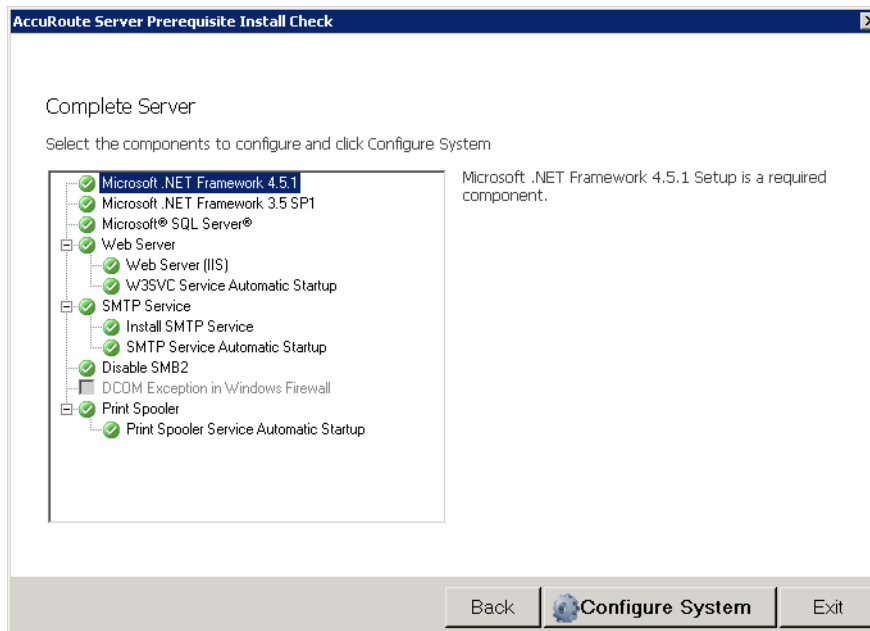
AccuRoute Server Prerequisite Install Check

Complete Server

Select the components to configure and click Configure System

Microsoft .NET Framework 4.5.1
Microsoft .NET Framework 3.5 SP1
Microsoft® SQL Server®
Web Server
Web Server (IIS)
W3SVC Service Automatic Startup
SMTP Service
Install SMTP Service
SMTP Service Automatic Startup
Disable SMB2
DCOM Exception in Windows Firewall
Print Spooler
Print Spooler Service Automatic Startup

Microsoft .NET Framework 4.5.1 Setup is a required component.

Back
Configure System
Exit